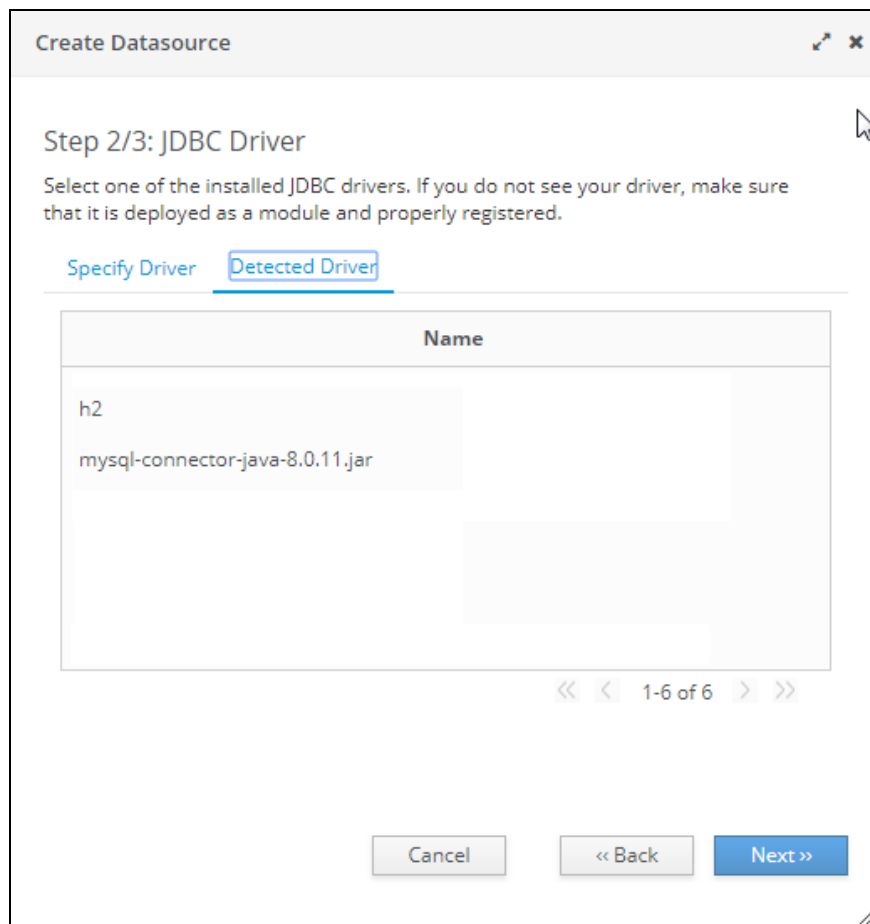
Create Datasource

Step 2/3: JDBC Driver

Select one of the installed JDBC drivers. If you do not see your driver, make sure that it is deployed as a module and properly registered.

Specify Driver Detected Driver

| Name |
|---|
| h2 |
| mysql-connector-java-8.0.11.jar |

1-6 of 6

Cancel
« Back
Next »